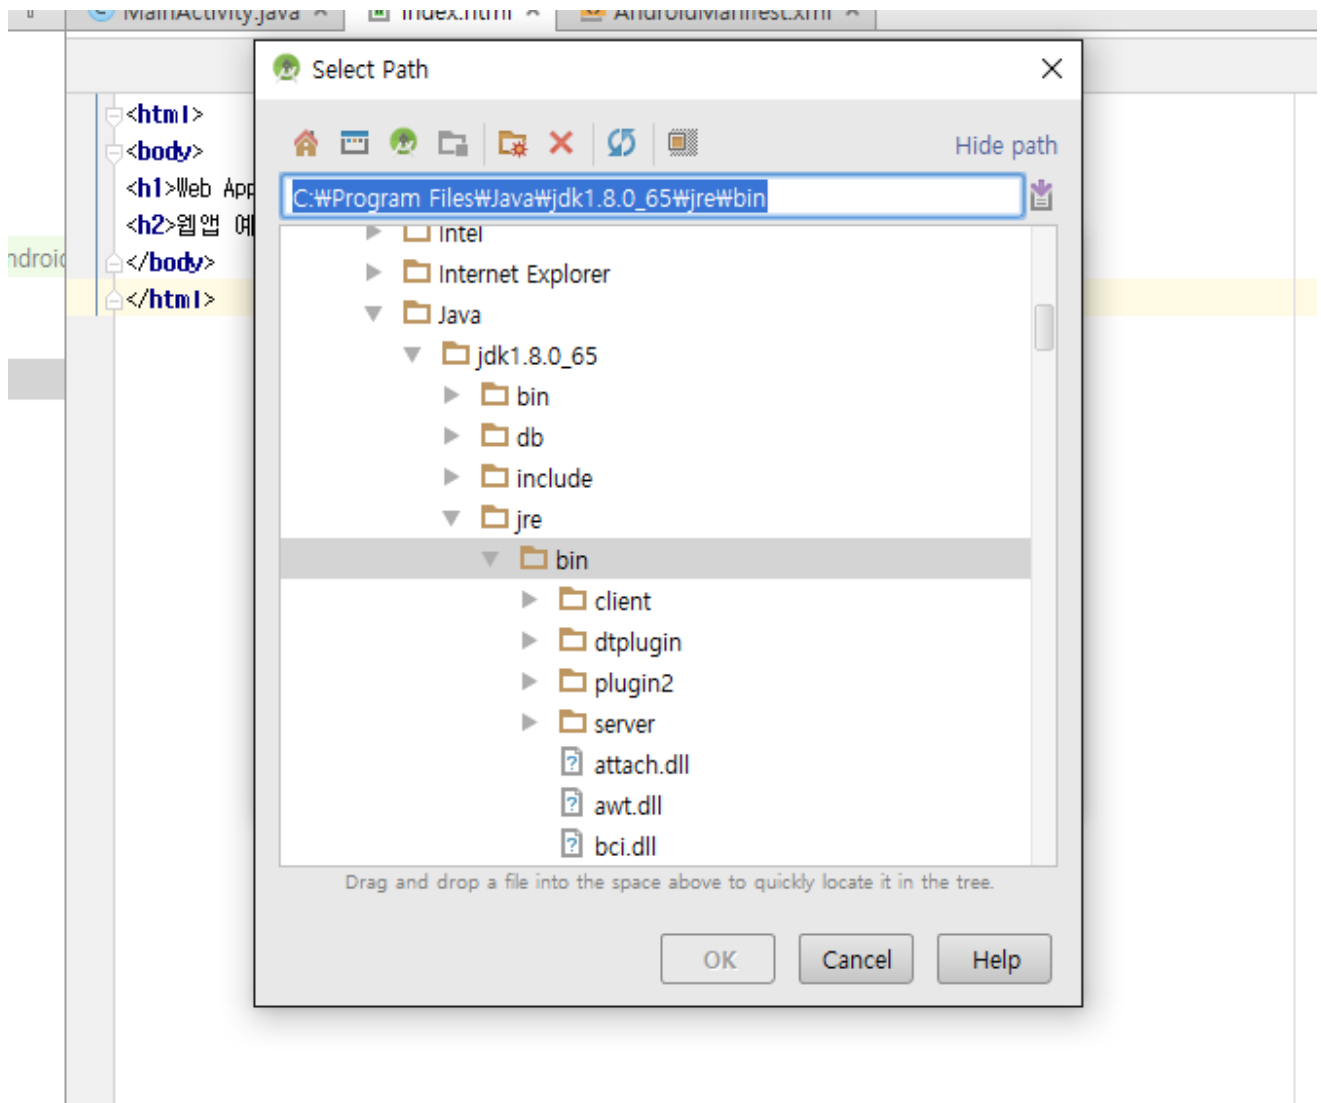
MainActivity.java × index.html × AndroidManifest.xml ×

<html>
<body>
<h1>Web App
<h2>웹앱 예
</body>
</html>

ndroid

Select Path

Hide path

C:₩Program Files₩Java₩jdk1.8.0_65₩jre₩bin

Intel
Internet Explorer
Java
jdk1.8.0_65
bin
db
include
jre
bin
client
dtplugin
plugin2
server
attach.dll
awt.dll
bci.dll

Drag and drop a file into the space above to quickly locate it in the tree.

OK
Cancel
Help